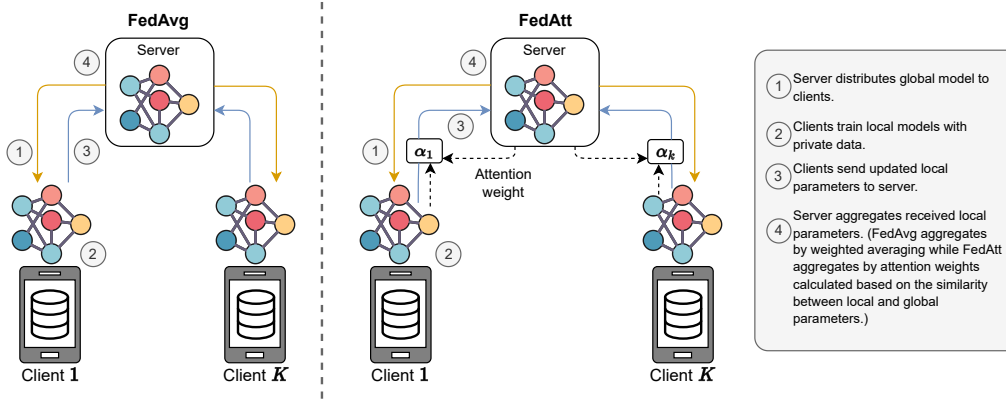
FedAvg

Server

4

1

3

2

Client $\mathbf{1}$

Client $\boldsymbol{K}$

FedAtt

Server

4

3

1

$\boldsymbol{\alpha_1}$

$\boldsymbol{\alpha_k}$

Attention weight

2

Client $\mathbf{1}$

Client $\boldsymbol{K}$

1 Server distributes global model to clients.

2 Clients train local models with private data.

3 Clients send updated local parameters to server.

4 Server aggregates received local parameters. (FedAvg aggregates by weighted averaging while FedAtt aggregates by attention weights calculated based on the similarity between local and global parameters.)